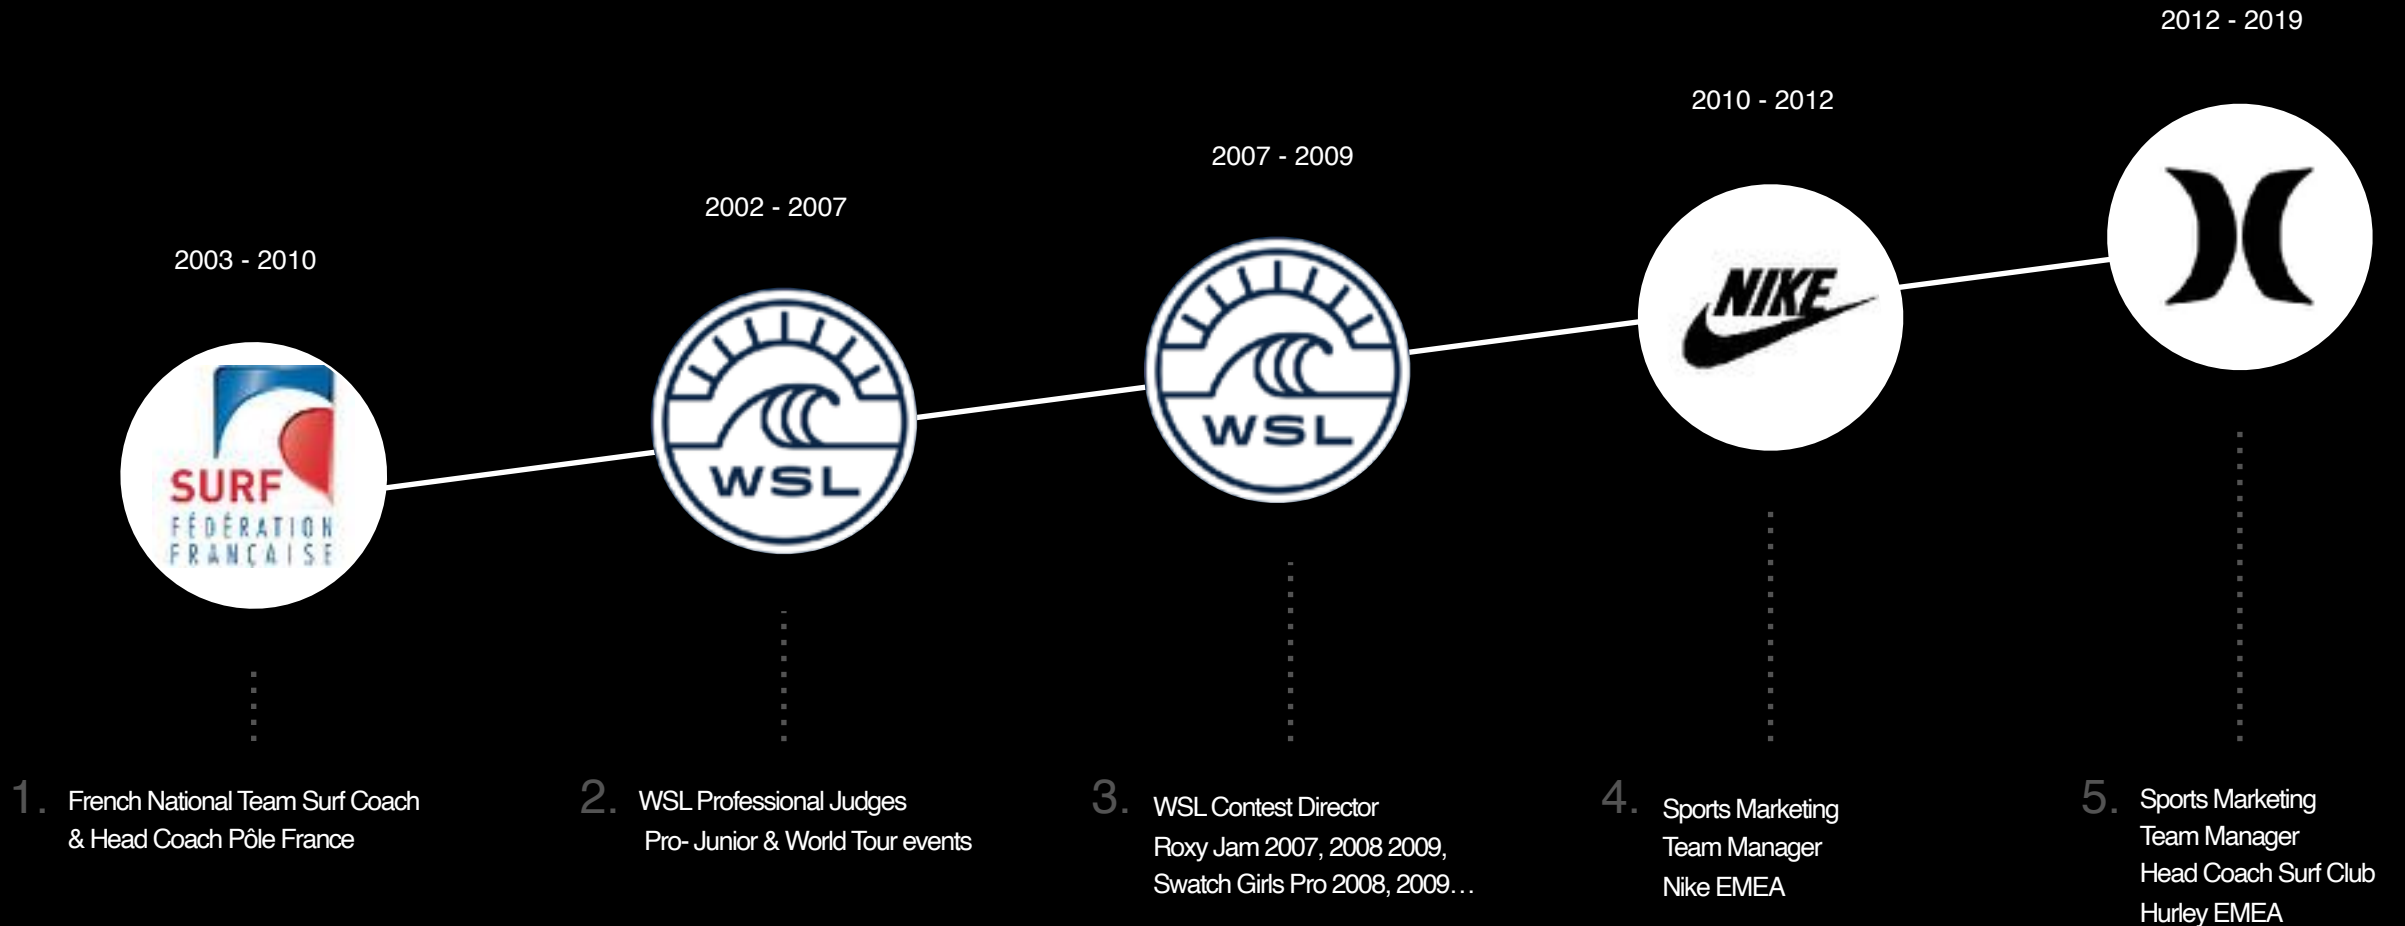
2012 - 2019

2010 - 2012

2007 - 2009

2002 - 2007

2003 - 2010

SURF
FÉDÉRATION FRANÇAISE

WSL

WSL

NIKE

1. French National Team Surf Coach
& Head Coach Pôle France

2. WSL Professional Judges
Pro- Junior & World Tour events

3. WSL Contest Director
Roxy Jam 2007, 2008 2009,
Swatch Girls Pro 2008, 2009…

4. Sports Marketing
Team Manager
Nike EMEA

5. Sports Marketing
Team Manager
Head Coach Surf Club
Hurley EMEA